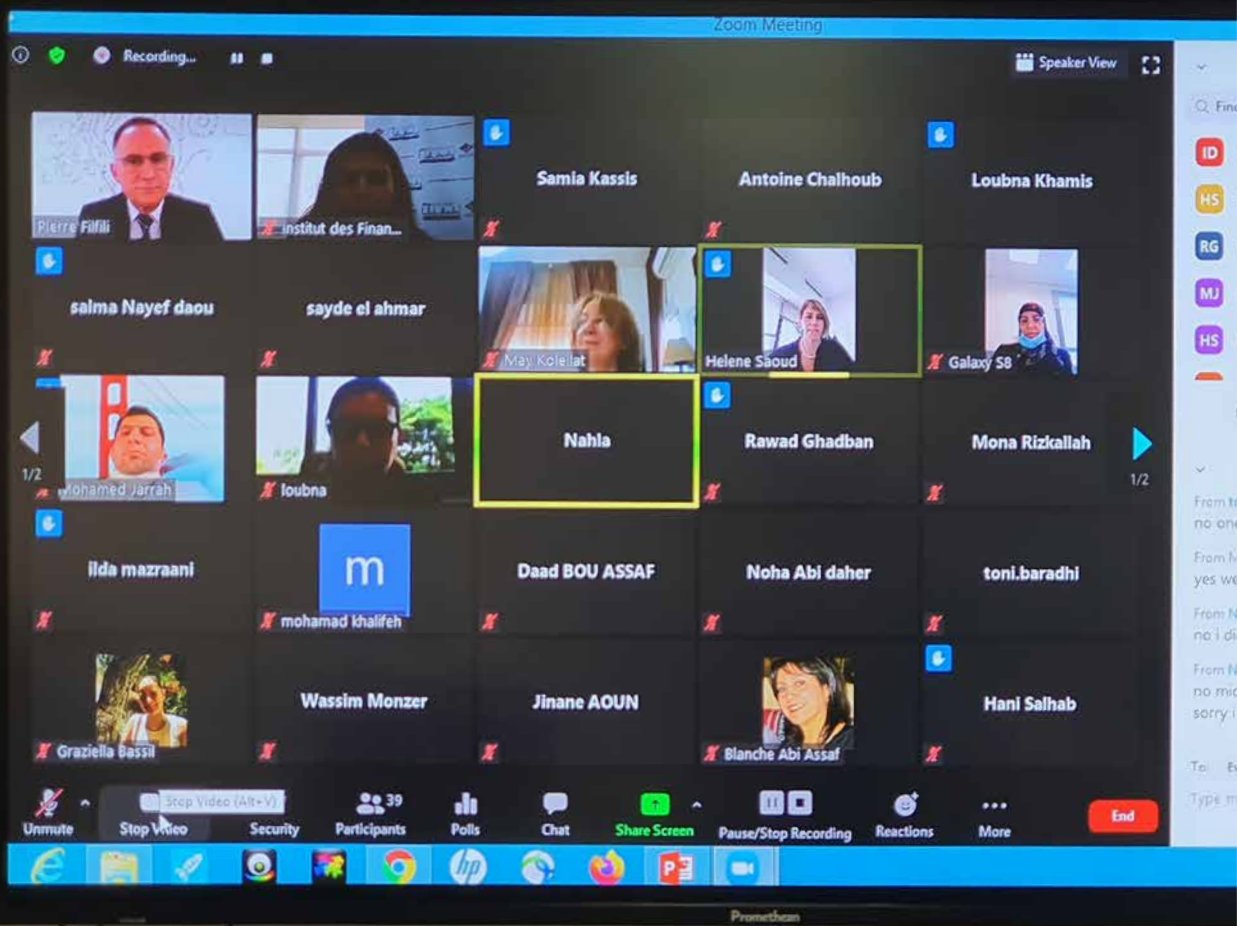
Zoom Meeting

Recording...

Speaker View

Pierre Filfili

Institut des Finan...

Samia Kassis

Antoine Chalhoub

Loubna Khamis

salma Nayef daou

sayde el ahmar

May Koleilat

Helene Saoud

Galaxy S8

1/2

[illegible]ohamed Jarrah

loubna

Nahla

Rawad Ghadban

Mona Rizkallah

1/2

ilda mazraani

m

mohamad khalifeh

Daad BOU ASSAF

Noha Abi daher

toni.baradhi

Graziella Bassil

Wassim Monzer

Jinane AOUN

Blanche Abi Assaf

Hani Salhab

Unmute

Stop Video (Alt+V)

Stop Video

Security

39

Participants

Polls

Chat

Share Screen

Pause/Stop Recording

Reactions

More

End

Fin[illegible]

ID

HS

RG

MJ

HS

From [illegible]
no one

From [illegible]
yes we

From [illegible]
no i di

From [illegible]
no mic
sorry i

To: E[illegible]

Type m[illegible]

Promethean